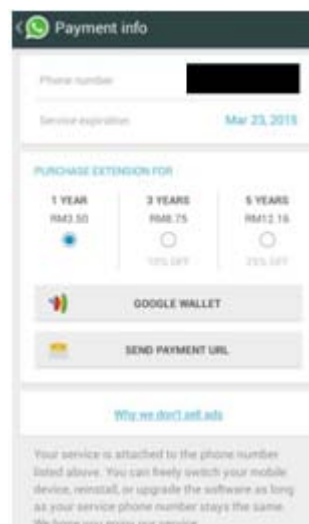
Payment info

Phone number

Service expiration Mar 23, 2015

PURCHASE EXTENSION FOR

1 YEAR
RM3.50

3 YEARS
RM8.75
10% OFF

5 YEARS
RM12.16
25% OFF

GOOGLE WALLET

SEND PAYMENT URL

Why we don't sell ads

Your service is attached to the phone number listed above. You can freely switch your mobile device, reinstall, or upgrade the software as long as your service phone number stays the same. We hope you enjoy our service.